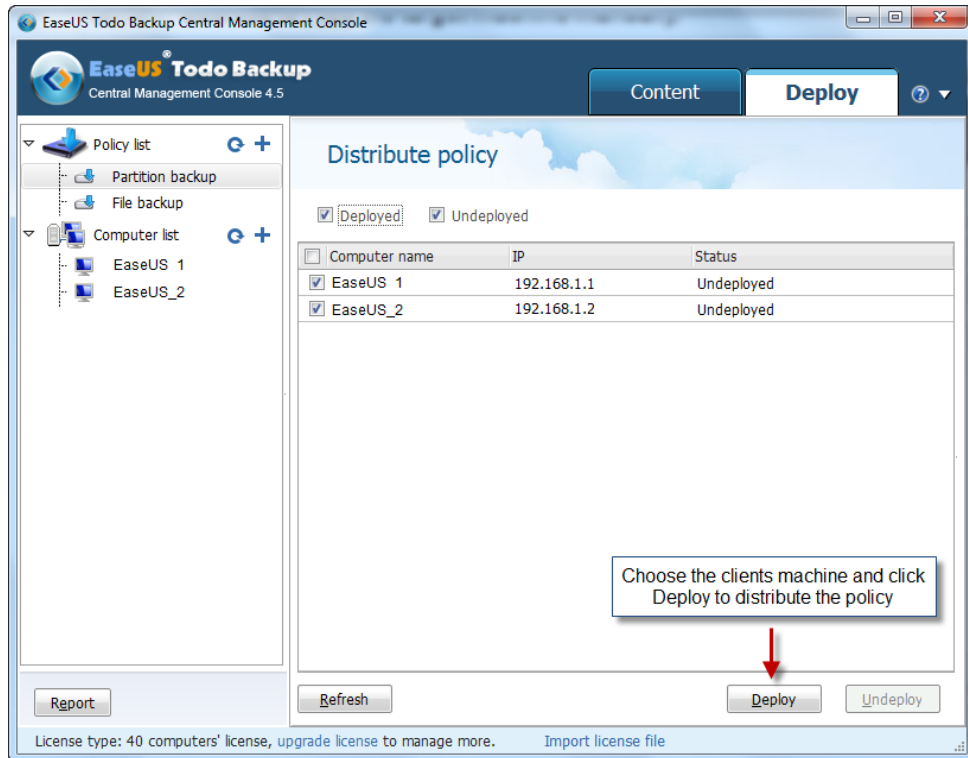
EaseUS Todo Backup Central Management Console

EaseUS® Todo Backup
Central Management Console 4.5

Content
Deploy

Policy list
Partition backup
File backup
Computer list
EaseUS 1
EaseUS_2

Distribute policy

Deployed
Undeployed

| Computer name | IP | Status |
|---|---|---|
| EaseUS 1 | 192.168.1.1 | Undeployed |
| EaseUS_2 | 192.168.1.2 | Undeployed |

Choose the clients machine and click Deploy to distribute the policy

Report
Refresh
Deploy
Undeploy

License type: 40 computers' license, upgrade license to manage more.
Import license file